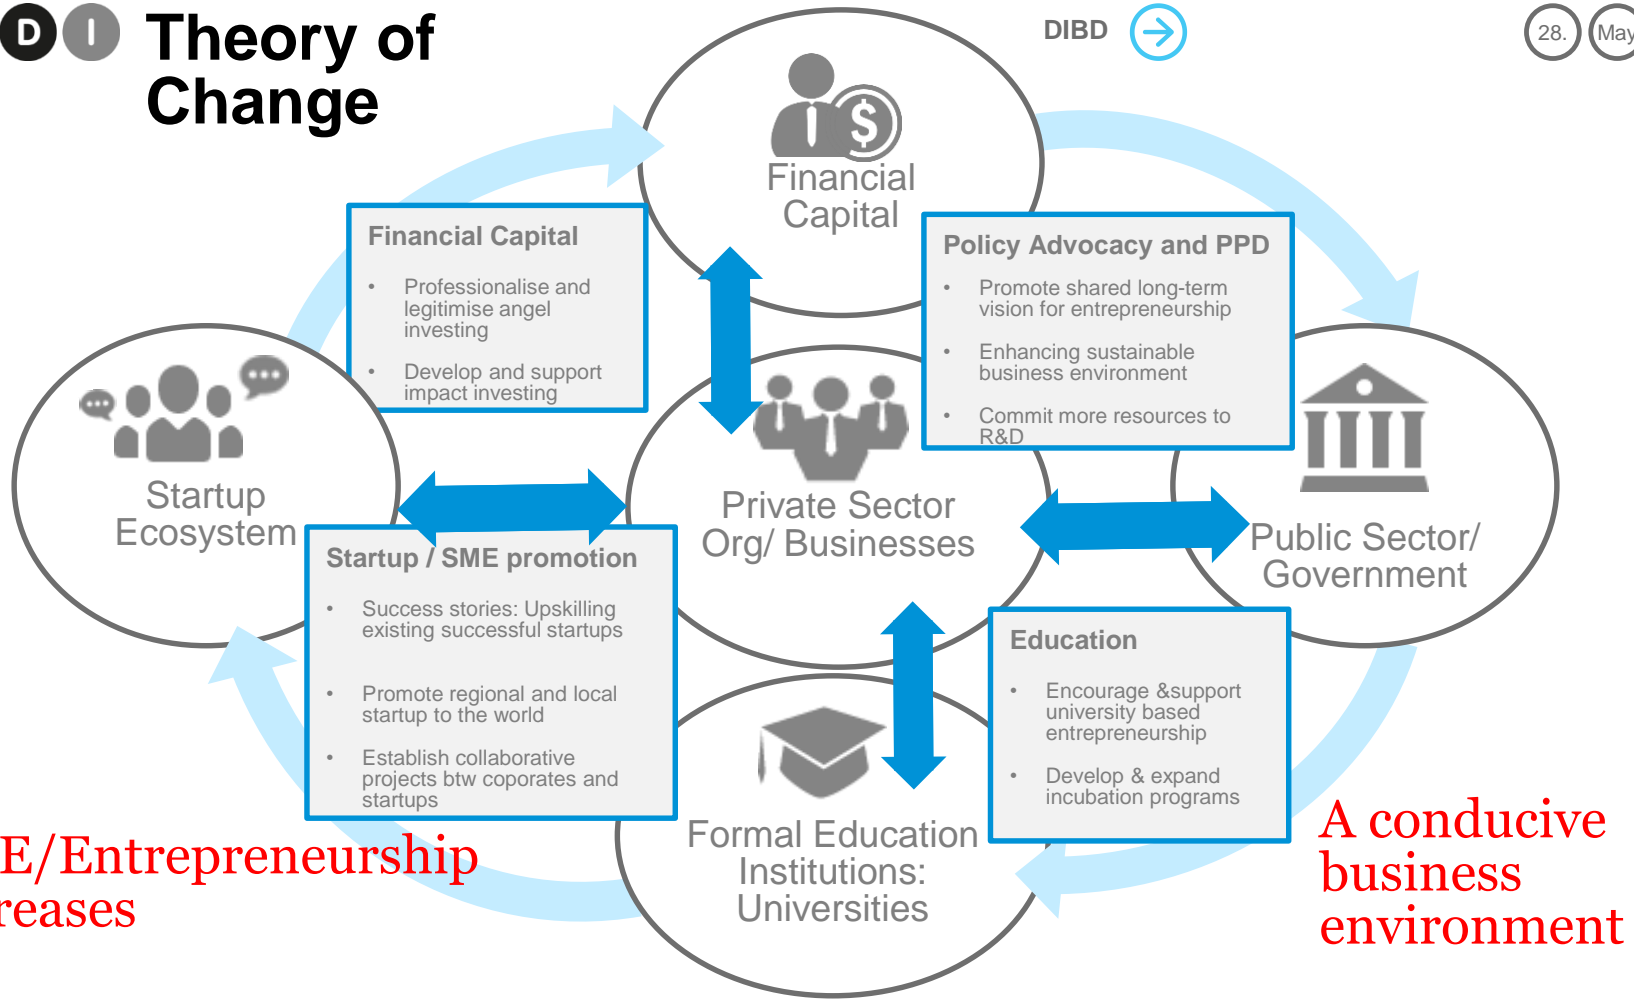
D I Theory of Change

DIBD

28. May

Financial Capital

Financial Capital
- Professionalise and legitimise angel investing
- Develop and support impact investing

Policy Advocacy and PPD
- Promote shared long-term vision for entrepreneurship
- Enhancing sustainable business environment
- Commit more resources to R&D

Startup Ecosystem

Private Sector Org/ Businesses

Public Sector/ Government

Startup / SME promotion
- Success stories: Upskilling existing successful startups
- Promote regional and local startup to the world
- Establish collaborative projects btw coporates and startups

Education
- Encourage &support university based entrepreneurship
- Develop & expand incubation programs

Formal Education Institutions: Universities

E/Entrepreneurship reases

A conducive business environment